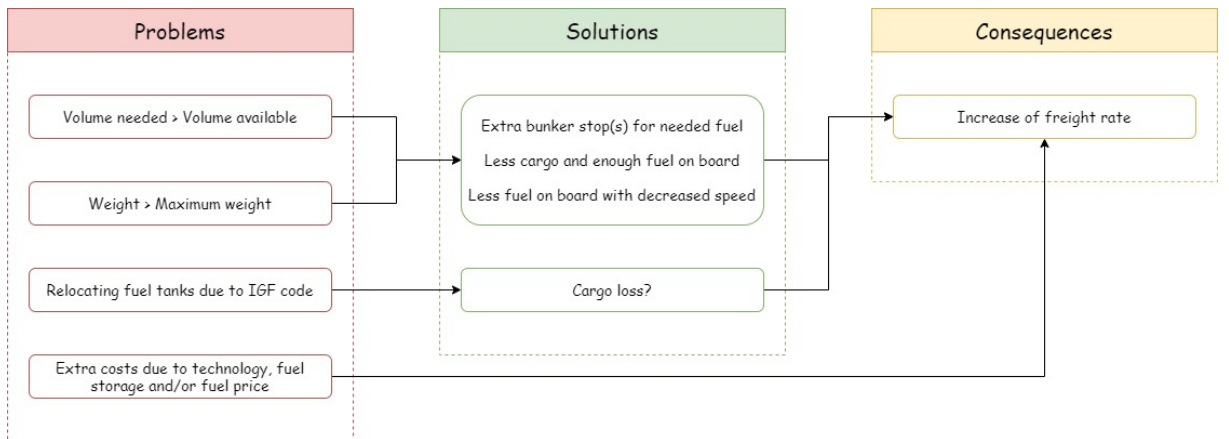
Problems

Volume needed > Volume available

Weight > Maximum weight

Relocating fuel tanks due to IGF code

Extra costs due to technology, fuel storage and/or fuel price

Solutions

Extra bunker stop(s) for needed fuel

Less cargo and enough fuel on board

Less fuel on board with decreased speed

Cargo loss?

Consequences

Increase of freight rate